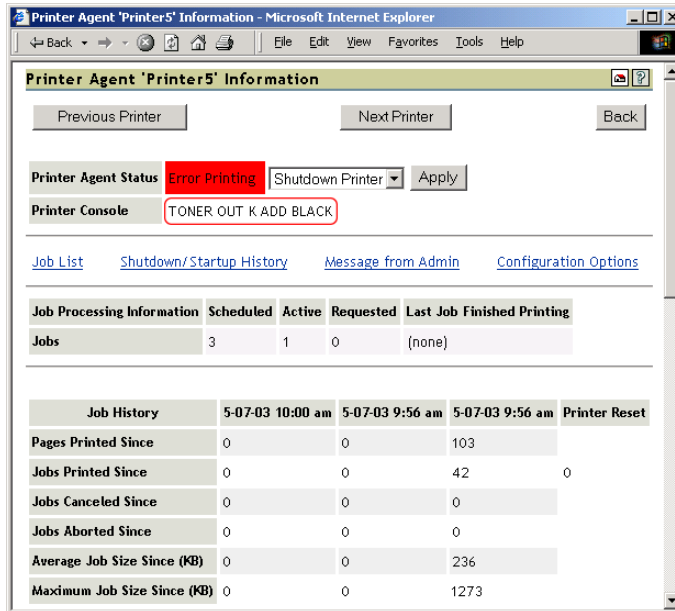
Printer Agent 'Printer5' Information - Microsoft Internet Explorer

Back File Edit View Favorites Tools Help

Printer Agent 'Printer5' Information

Previous Printer Next Printer Back

Printer Agent Status Error Printing Shutdown Printer Apply

Printer Console TONER OUT K ADD BLACK

Job List Shutdown/Startup History Message from Admin Configuration Options

| Job Processing Information | Scheduled | Active | Requested | Last Job Finished Printing |
|---|---|---|---|---|
| Jobs | 3 | 1 | 0 | (none) |

| Job History | 5-07-03 10:00 am | 5-07-03 9:56 am | 5-07-03 9:56 am | Printer Reset |
|---|---|---|---|---|
| Pages Printed Since | 0 | 0 | 103 | |
| Jobs Printed Since | 0 | 0 | 42 | 0 |
| Jobs Canceled Since | 0 | 0 | 0 | |
| Jobs Aborted Since | 0 | 0 | 0 | |
| Average Job Size Since (KB) | 0 | 0 | 236 | |
| Maximum Job Size Since (KB) | 0 | 0 | 1273 | |